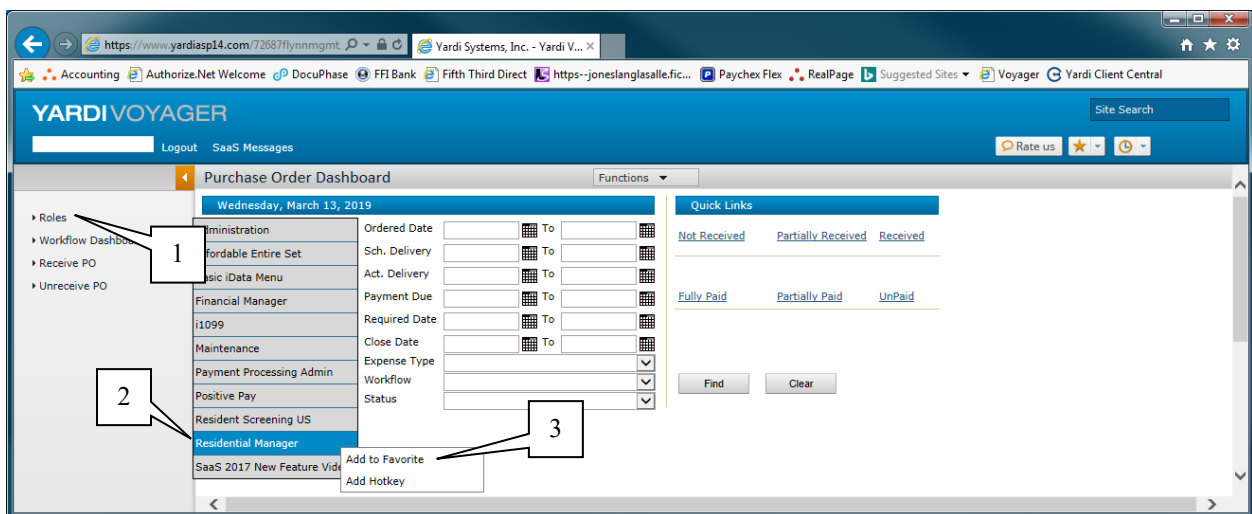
https://www.yardiasp14.com/72687flynnmgmt
Yardi Systems, Inc. - Yardi V...

Accounting  Authorize.Net Welcome  DocuPhase  FFI Bank  Fifth Third Direct  https--joneslanglasalle.fic...  Paychex Flex  RealPage  Suggested Sites  Voyager  Yardi Client Central

YARDI VOYAGER
Site Search
Logout  SaaS Messages
Rate us

Purchase Order Dashboard
Functions

Roles
Workflow Dashbo
Receive PO
Unreceive PO

1

Wednesday, March 13, 2019

dministration
ffordable Entire Set
asic iData Menu
Financial Manager
i1099
Maintenance
Payment Processing Admin
Positive Pay
Resident Screening US
Residential Manager
SaaS 2017 New Feature Vide

2

Ordered Date  To
Sch. Delivery  To
Act. Delivery  To
Payment Due  To
Required Date  To
Close Date  To
Expense Type
Workflow
Status

3

Add to Favorite
Add Hotkey

Quick Links
Not Received  Partially Received  Received
Fully Paid  Partially Paid  UnPaid

Find  Clear